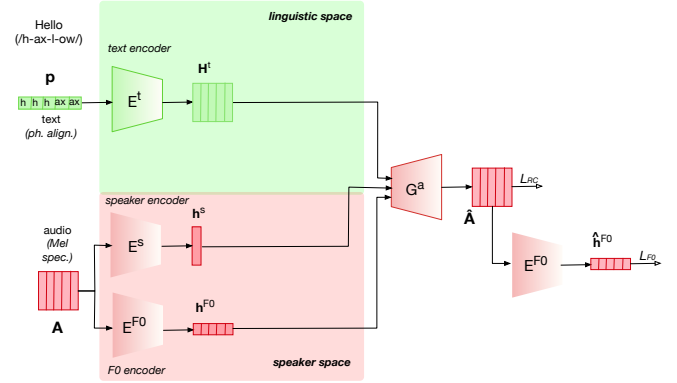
linguistic space

Hello (/h-ax-l-ow/)

text encoder

$\mathbf{p}$

h h h ax ax

text (ph. align.)

$E^t$

$\mathbf{H}^t$

speaker encoder

$G^a$

$L_{RC}$

$\hat{\mathbf{A}}$

$\mathbf{h}^s$

audio (Mel spec.)

$E^s$

$E^{F0}$

$\hat{\mathbf{h}}^{F0}$

$L_{F0}$

$\mathbf{A}$

$E^{F0}$

$\mathbf{h}^{F0}$

speaker space

F0 encoder